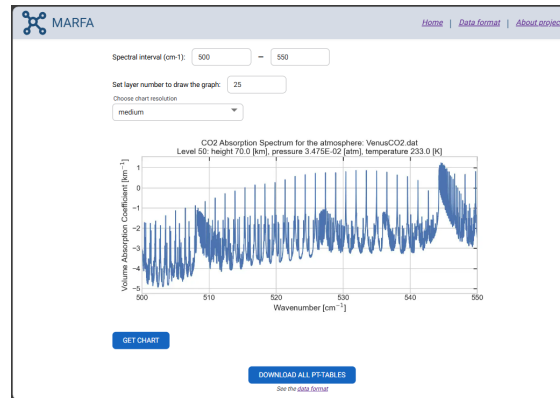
MARFA

Home | Data format | About project

Spectral interval (cm-1): 500 – 550

Set layer number to draw the graph: 25

Choose chart resolution

medium

CO2 Absorption Spectrum for the atmosphere: VenusCO2.dat
Level 50: height 70.0 [km], pressure 3.475E-02 [atm], temperature 233.0 [K]

Volume Absorption Coefficient [km$^{-1}$]

1
0
−1
−2
−3
−4
−5

500 510 520 530 540 550

Wavenumber [cm$^{-1}$]

GET CHART

DOWNLOAD ALL PT-TABLES

See the data format